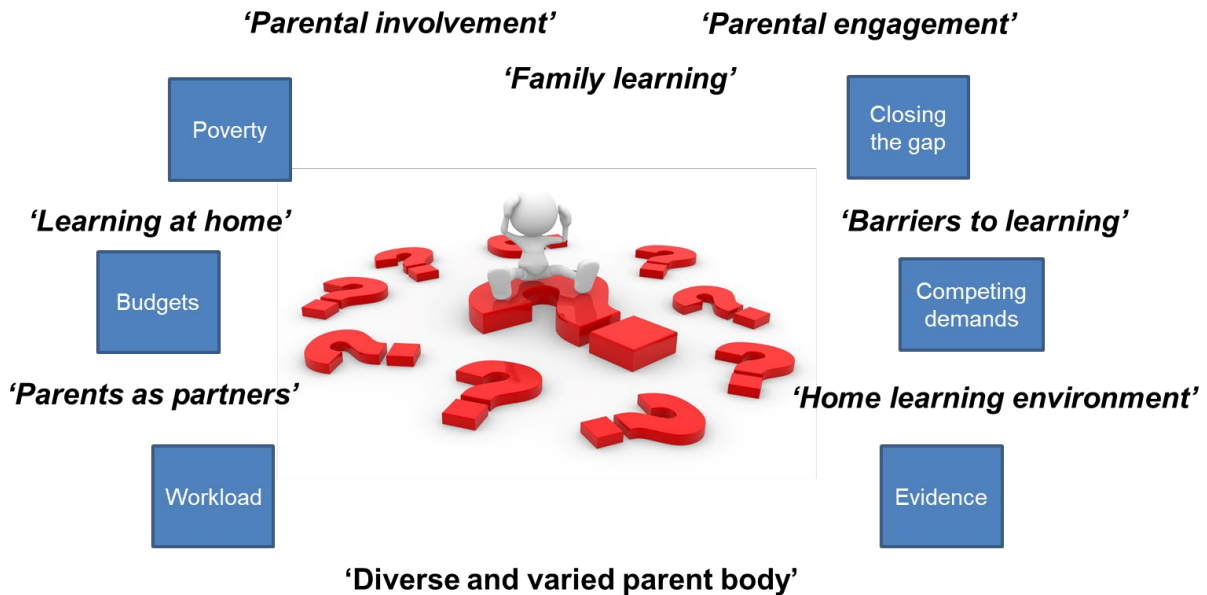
‘Parental involvement’

‘Parental engagement’

‘Family learning’

Poverty

Closing the gap

‘Learning at home’

‘Barriers to learning’

Budgets

Competing demands

‘Parents as partners’

‘Home learning environment’

Workload

Evidence

‘Diverse and varied parent body’